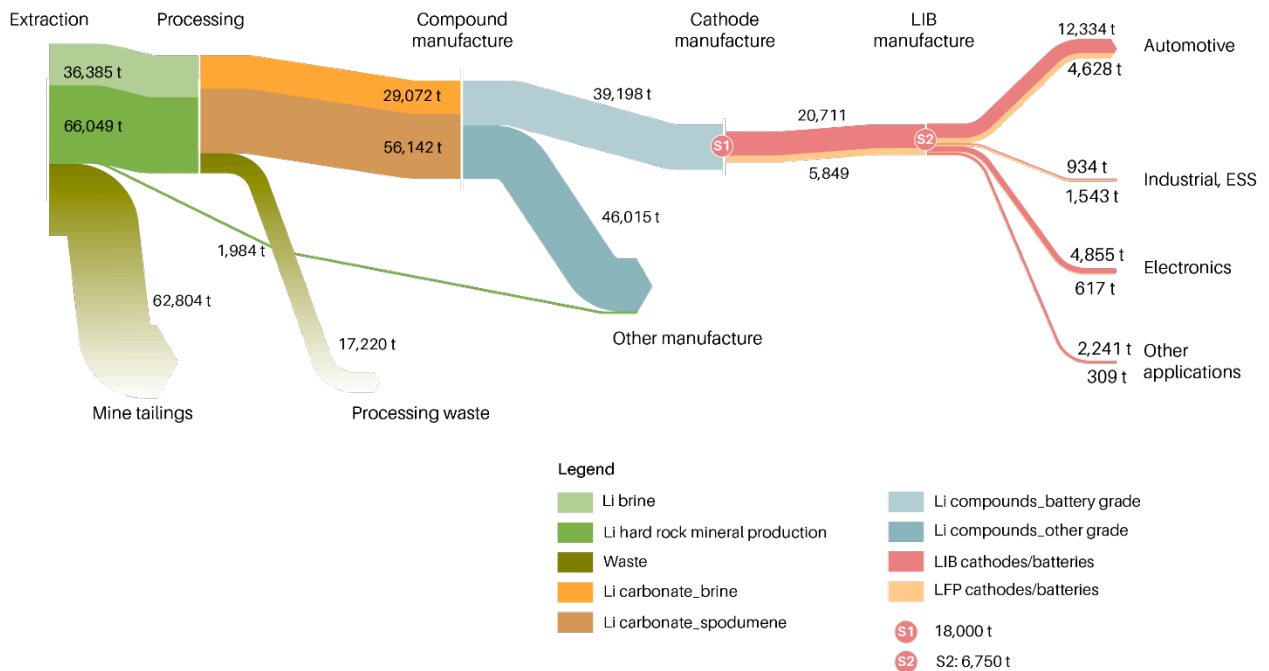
Extraction

Processing

Compound manufacture

Cathode manufacture

LIB manufacture

36,385 t

66,049 t

29,072 t

56,142 t

39,198 t

20,711

5,849

S1

S2

12,334 t

4,628 t

Automotive

934 t

1,543 t

Industrial, ESS

4,855 t

617 t

Electronics

2,241 t

309 t

Other applications

46,015 t

1,984 t

62,804 t

17,220 t

Other manufacture

Mine tailings

Processing waste

Legend

Li brine

Li hard rock mineral production

Waste

Li carbonate_brine

Li carbonate_spodumene

Li compounds_battery grade

Li compounds_other grade

LIB cathodes/batteries

LFP cathodes/batteries

S1 18,000 t

S2 S2: 6,750 t